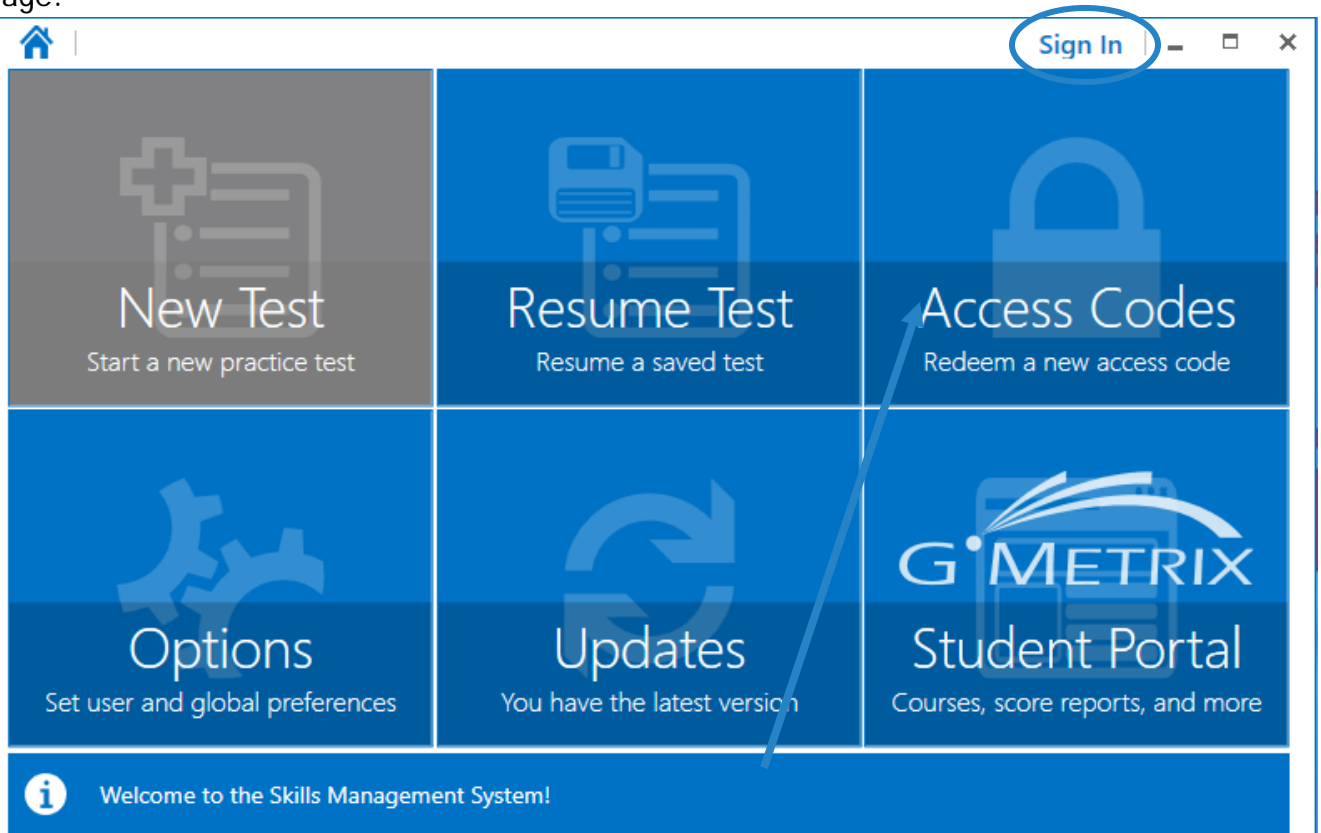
age:

Sign In

New Test
Start a new practice test

Resume Test
Resume a saved test

Access Codes
Redeem a new access code

Options
Set user and global preferences

Updates
You have the latest version

G METRIX
Student Portal
Courses, score reports, and more

Welcome to the Skills Management System!